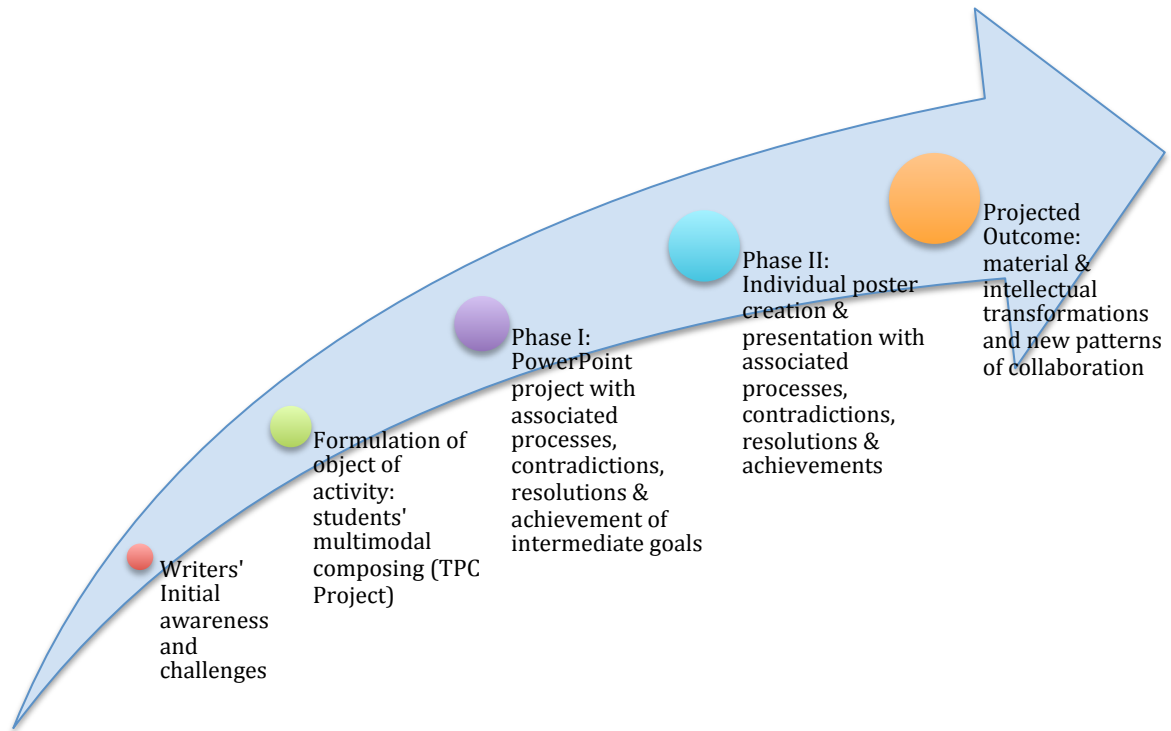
Writers' Initial awareness and challenges

Formulation of object of activity: students' multimodal composing (TPC Project)

Phase I: PowerPoint project with associated processes, contradictions, resolutions & achievement of intermediate goals

Phase II: Individual poster creation & presentation with associated processes, contradictions, resolutions & achievements

Projected Outcome: material & intellectual transformations and new patterns of collaboration